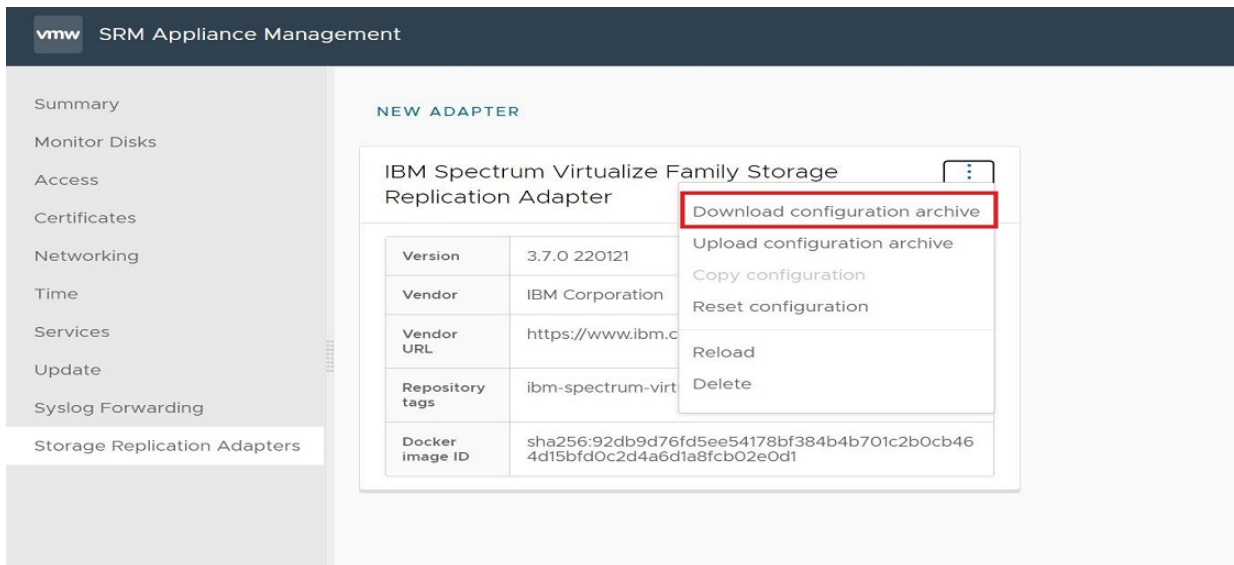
vmw SRM Appliance Management

Summary
Monitor Disks
Access
Certificates
Networking
Time
Services
Update
Syslog Forwarding
Storage Replication Adapters

NEW ADAPTER

IBM Spectrum Virtualize Family Storage Replication Adapter

| Version | 3.7.0 220121 |
|---|---|
| Vendor | IBM Corporation |
| Vendor URL | https://www.ibm.c |
| Repository tags | ibm-spectrum-virt |
| Docker image ID | sha256:92db9d76fd5ee54178bf384b4b701c2b0cb464d15bfd0c2d4a6d1a8fcb02e0d1 |

Download configuration archive
Upload configuration archive
Copy configuration
Reset configuration
Reload
Delete